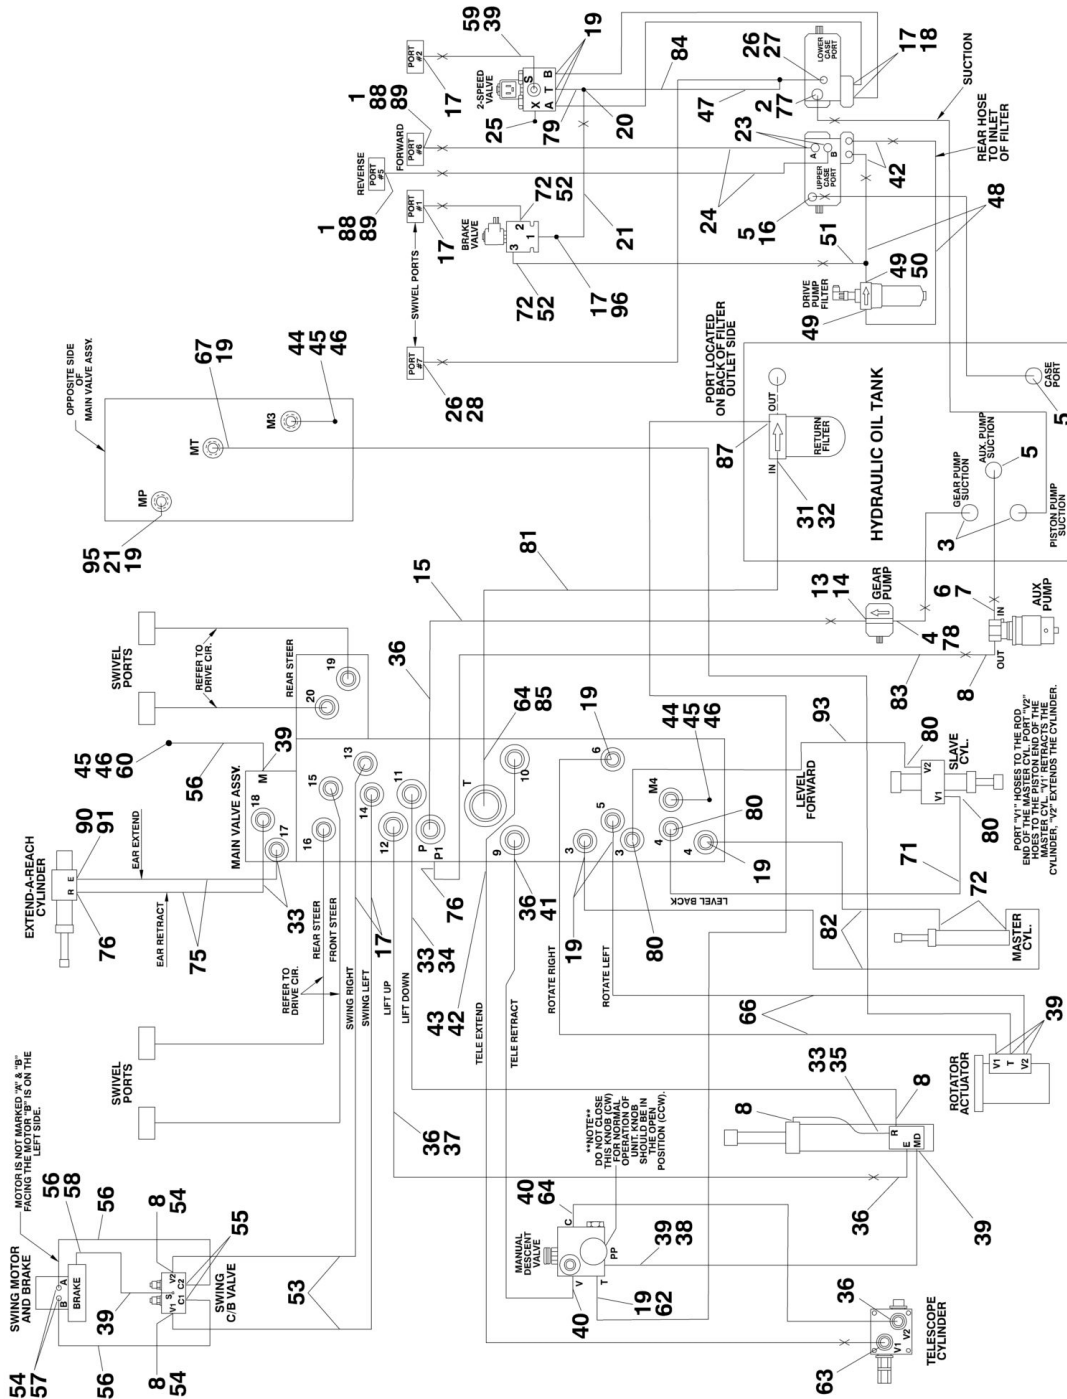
59
39
19
PORT #2
2-SPEED VALVE
S
X
A
T
B
84
26
27
LOWER CASE PORT
17
18
SUCTION
1
88
89
25
79
20
47
2
77
REAR HOSE TO INLET OF FILTER
17
FORWARD
PORT #6
23
A
B
42
REVERSE
PORT #5
UPPER CASE PORT
1
88
89
PORT #1
BRAKE VALVE
2
1
3
72
52
21
24
5
16
48
51
SWIVEL PORTS
17
72
52
17
96
49
50
DRIVE PUMP FILTER
49
PORT #7
26
28
PORT LOCATED ON BACK OF FILTER OUTLET SIDE
OUT
IN
RETURN FILTER
87
31
32
HYDRAULIC OIL TANK
CASE PORT
5
AUX. PUMP SUCTION
5
GEAR PUMP SUCTION
3
PISTON PUMP SUCTION
OPPOSITE SIDE OF MAIN VALVE ASSY.
67
19
44
45
46
MT
M3
MP
95
21
19
81
15
13
14
GEAR PUMP
6
7
IN
AUX PUMP
4
78
OUT
83
8
SWIVEL PORTS
REFER TO DRIVE CIR.
REAR STEER
19
20
36
64
85
19
44
45
46
93
PORT "V1" HOSES TO THE ROD END OF THE MASTER CYL. PORT "V2" HOSES TO THE PISTON END OF THE MASTER CYL. "V1" RETRACTS THE CYLINDER. "V2" EXTENDS THE CYLINDER.
80
V2
V1
SLAVE CYL.
80
LEVEL FORWARD
45
46
60
56
M
39
13
MAIN VALVE ASSY.
18
17
15
16
14
11
12
P
P1
T
10
9
6
5
3
3
M4
4
4
80
19
90
91
EXTEND-A-REACH CYLINDER
R
E
EAR EXTEND
EAR RETRACT
76
75
33
17
REAR STEER
FRONT STEER
REFER TO DRIVE CIR.
76
36
41
33
34
19
80
LEVEL BACK
71
72
MASTER CYL.
82
SWIVEL PORTS
SWING RIGHT
SWING LEFT
LIFT UP
LIFT DOWN
43
42
TELE EXTEND
TELE RETRACT
ROTATE RIGHT
ROTATE LEFT
66
39
V1
T
V2
ROTATOR ACTUATOR
MOTOR IS NOT MARKED "A" & "B" FACING THE MOTOR "B" IS ON THE LEFT SIDE.
SWING MOTOR AND BRAKE
B
A
BRAKE
56
58
56
39
8
54
V1
S
V2
C1
C2
55
SWING C/B VALVE
53
36
37
**NOTE** DO NOT CLOSE THIS KNOB (CW) FOR NORMAL OPERATION OF UNIT. KNOB SHOULD BE IN THE OPEN POSITION (CCW).
8
33
35
8
R
E
MD
36
39
40
64
C
MANUAL DESCENT VALVE
PP
V
T
39
38
19
62
40
36
V1
V2
TELESCOPE CYLINDER
63
54
57
56
8
54